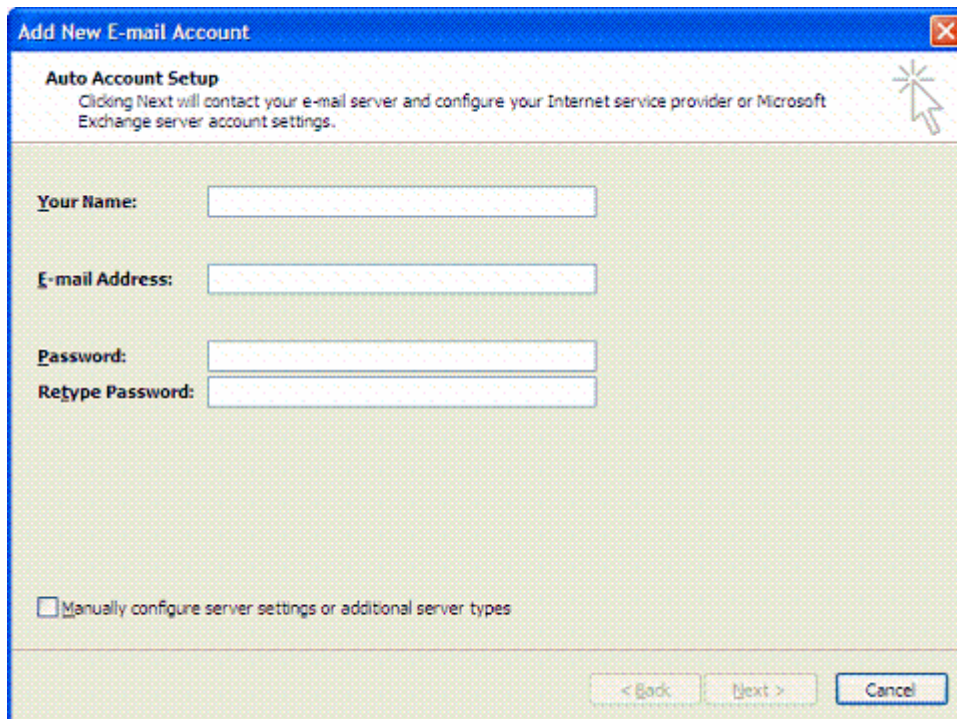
Add New E-mail Account

Auto Account Setup
Clicking Next will contact your e-mail server and configure your Internet service provider or Microsoft Exchange server account settings.

Your Name:

E-mail Address:

Password:
Retype Password:

Manually configure server settings or additional server types

< Back
Next >
Cancel